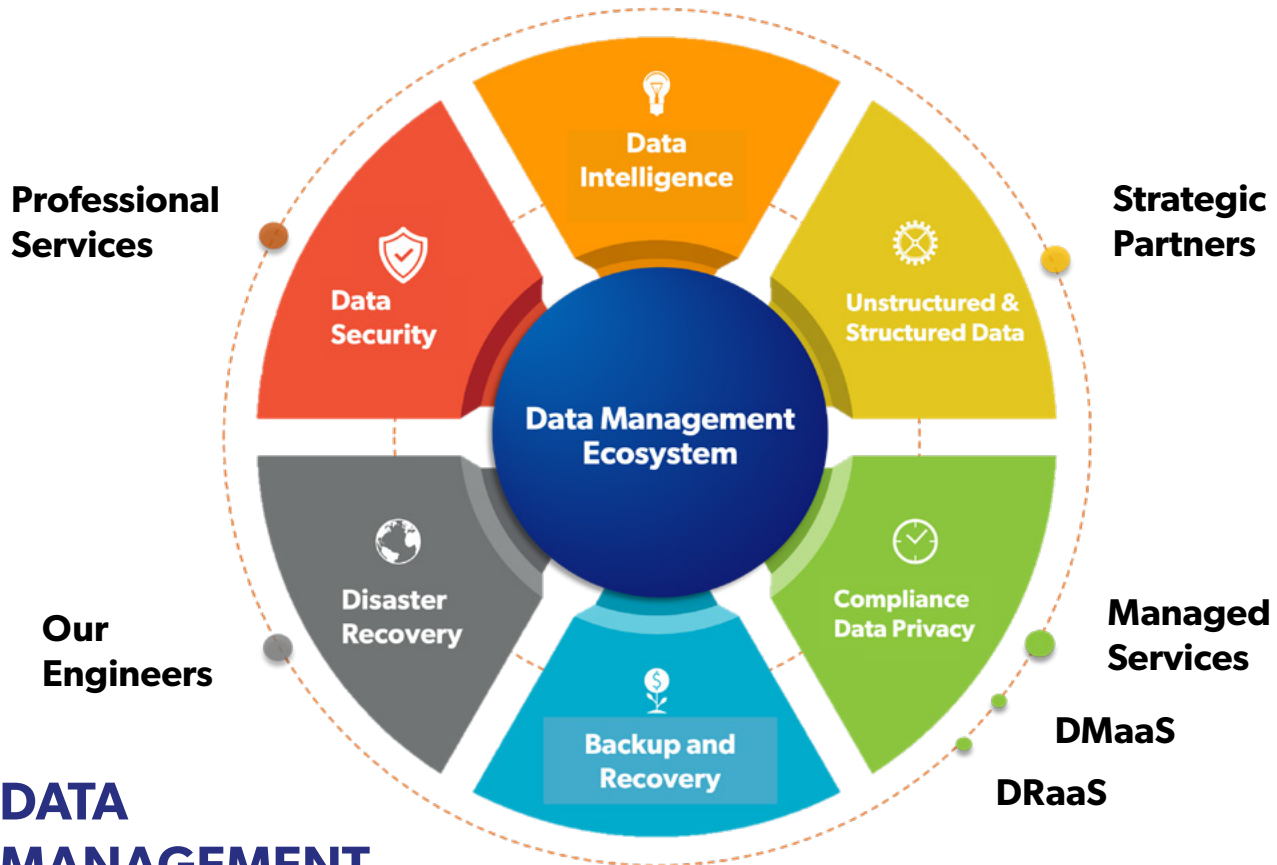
Professional Services

Data Intelligence

Strategic Partners

Data Security

Unstructured & Structured Data

Data Management Ecosystem

Disaster Recovery

Compliance Data Privacy

Our Engineers

Managed Services

Backup and Recovery

DMaaS

DRaaS

DATA

MANAGEMENT